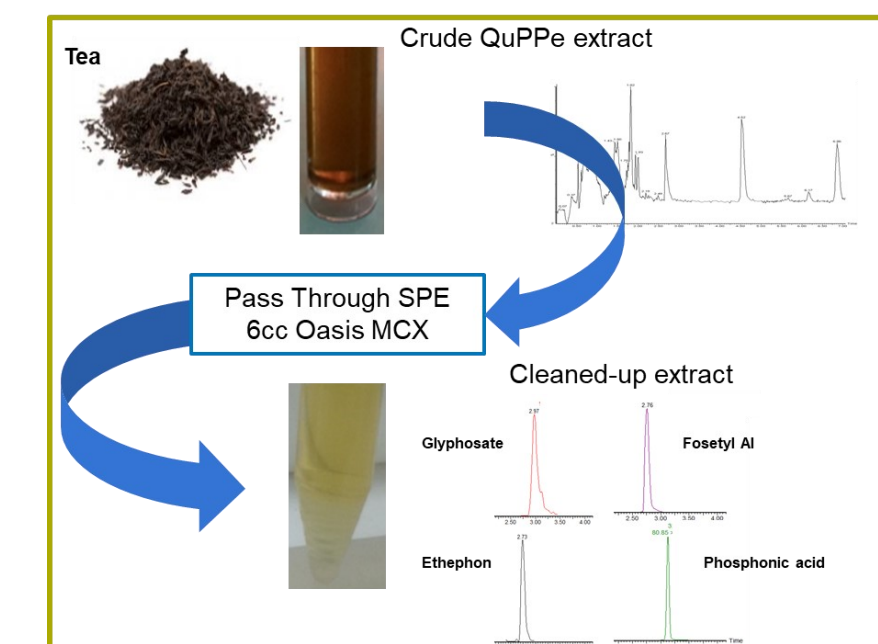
Tea

Crude QuPPe extract

Pass Through SPE
6cc Oasis MCX

Cleaned-up extract

Glyphosate

2.97

2.50 3.00 3.50 4.00

2.76

Fosetyl Al

2.50 3.00 3.50 4.00

Ethephon

2.73

80.85

Phosphonic acid

Time